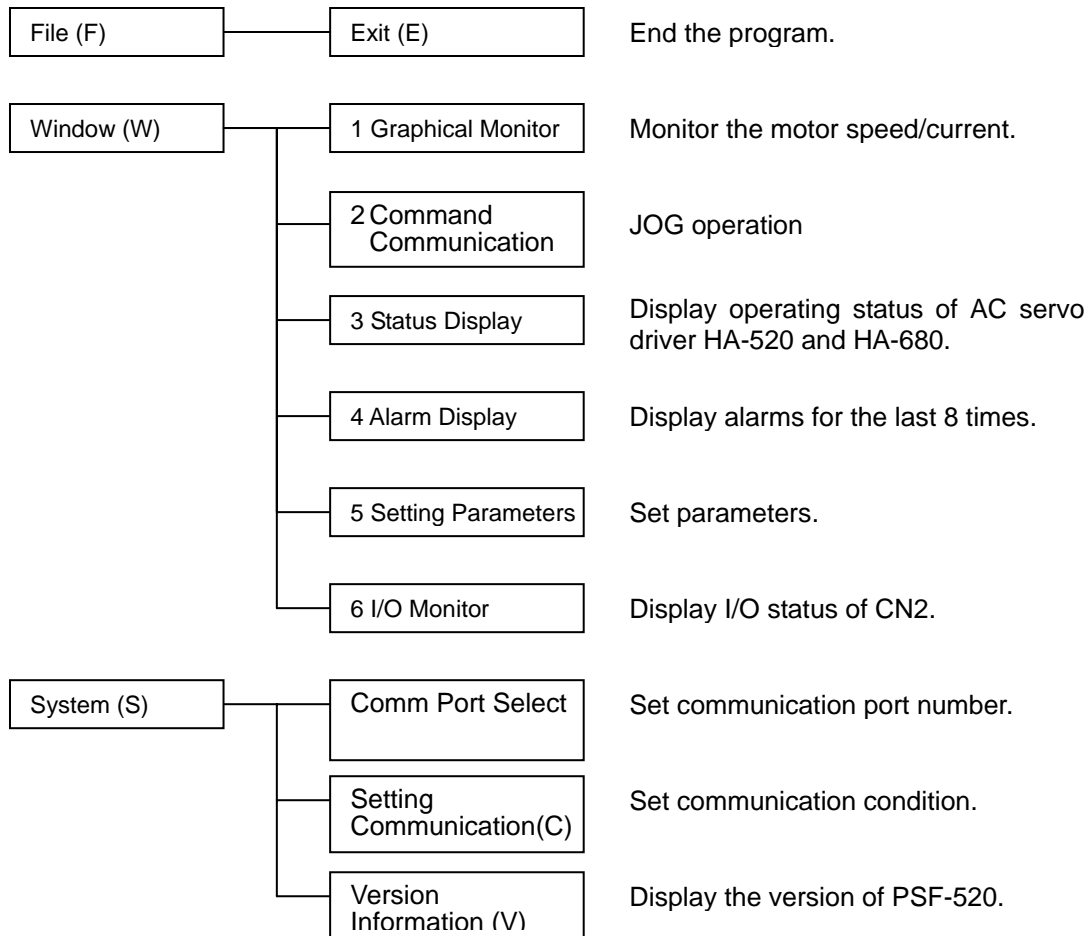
File (F)
Exit (E)
End the program.

Window (W)
1 Graphical Monitor
Monitor the motor speed/current.

2 Command Communication
JOG operation

3 Status Display
Display operating status of AC servo driver HA-520 and HA-680.

4 Alarm Display
Display alarms for the last 8 times.

5 Setting Parameters
Set parameters.

6 I/O Monitor
Display I/O status of CN2.

System (S)
Comm Port Select
Set communication port number.

Setting Communication(C)
Set communication condition.

Version Information (V)
Display the version of PSF-520.